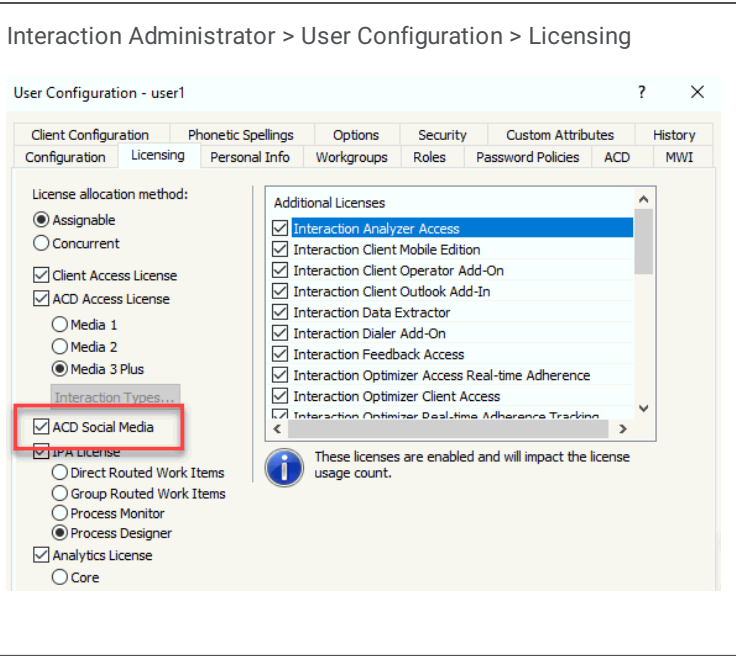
Interaction Administrator > User Configuration > Licensing

User Configuration - user1

?

Client Configuration | Phonetic Spellings | Options | Security | Custom Attributes | History

Configuration | Licensing | Personal Info | Workgroups | Roles | Password Policies | ACD | MWI

License allocation method:

Assignable

Concurrent

Client Access License

ACD Access License

Media 1

Media 2

Media 3 Plus

Interaction Types...

ACD Social Media

IPA License

Direct Routed Work Items

Group Routed Work Items

Process Monitor

Process Designer

Analytics License

Core

Additional Licenses

Interaction Analyzer Access

Interaction Client Mobile Edition

Interaction Client Operator Add-On

Interaction Client Outlook Add-In

Interaction Data Extractor

Interaction Dialer Add-On

Interaction Feedback Access

Interaction Optimizer Access Real-time Adherence

Interaction Optimizer Client Access

Interaction Optimizer Real-time Adherence Tracking

These licenses are enabled and will impact the license usage count.